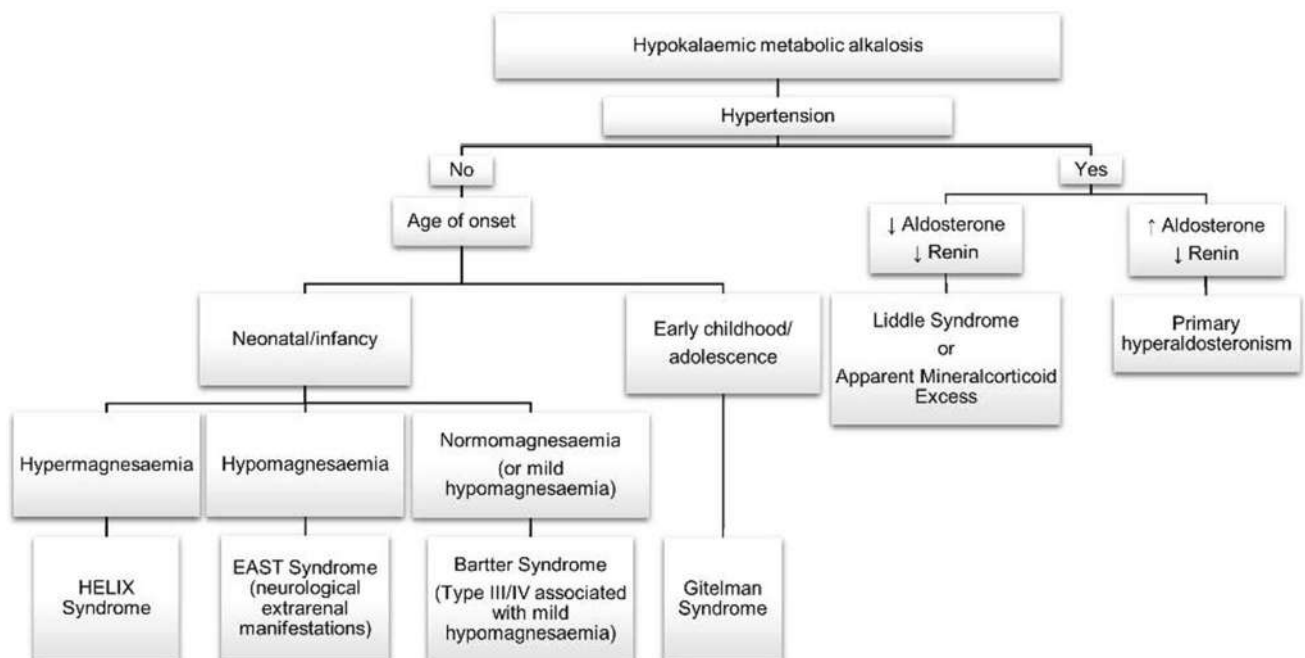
Hypokalaemic metabolic alkalosis

Hypertension

No

Age of onset

Neonatal/infancy

Hypermagnesaemia

HELIX Syndrome

Hypomagnesaemia

EAST Syndrome (neurological extrarenal manifestations)

Normomagnesaemia (or mild hypomagnesaemia)

Bartter Syndrome (Type III/IV associated with mild hypomagnesaemia)

Early childhood/ adolescence

Gitelman Syndrome

Yes

↓ Aldosterone ↓ Renin

Liddle Syndrome or Apparent Mineralcorticoid Excess

↑ Aldosterone ↓ Renin

Primary hyperaldosteronism